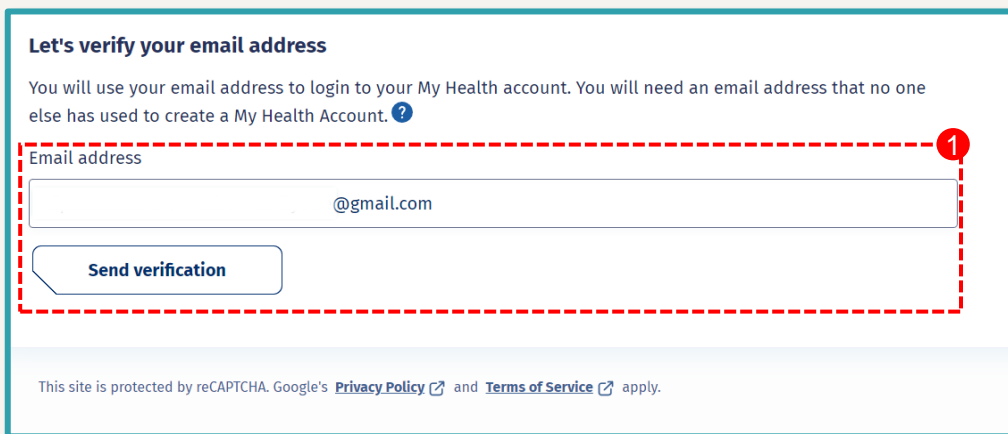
Let's verify your email address

You will use your email address to login to your My Health account. You will need an email address that no one else has used to create a My Health Account. ?

1

Email address

@gmail.com

Send verification

This site is protected by reCAPTCHA. Google's Privacy Policy and Terms of Service apply.